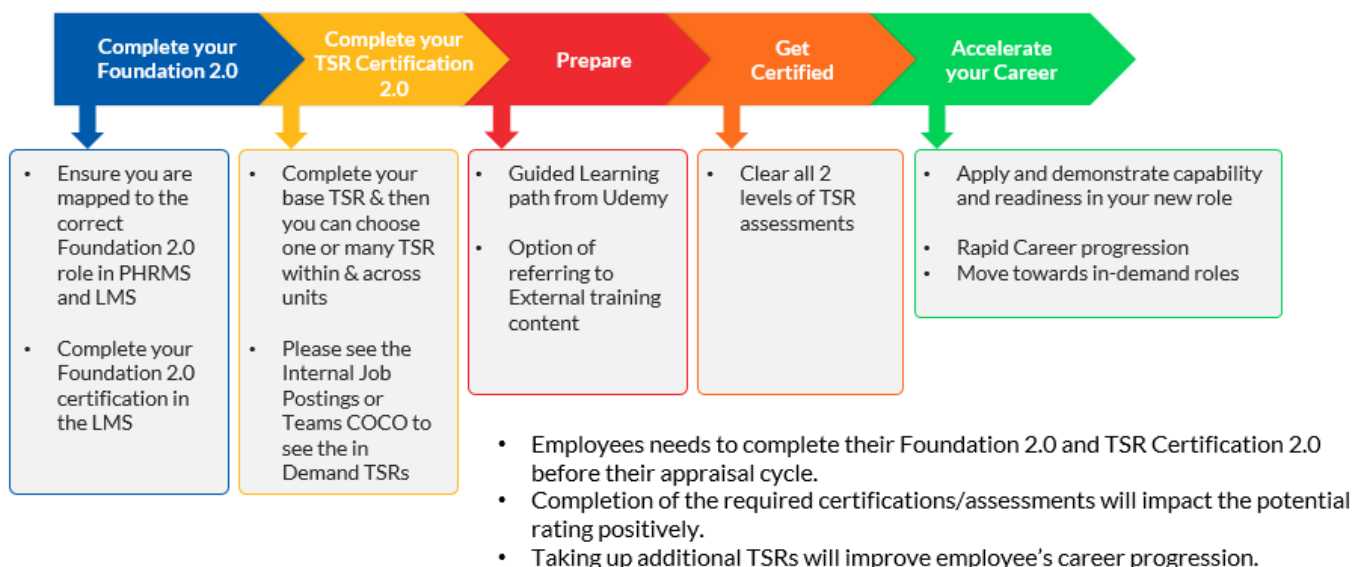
Complete your Foundation 2.0

Complete your TSR Certification 2.0

Prepare

Get Certified

Accelerate your Career

• Ensure you are mapped to the correct Foundation 2.0 role in PHRMS and LMS

• Complete your Foundation 2.0 certification in the LMS

• Complete your base TSR & then you can choose one or many TSR within & across units

• Please see the Internal Job Postings or Teams COCO to see the in Demand TSRs

• Guided Learning path from Udemy

• Option of referring to External training content

• Clear all 2 levels of TSR assessments

• Apply and demonstrate capability and readiness in your new role

• Rapid Career progression

• Move towards in-demand roles

• Employees needs to complete their Foundation 2.0 and TSR Certification 2.0 before their appraisal cycle.

• Completion of the required certifications/assessments will impact the potential rating positively.

• Taking up additional TSRs will improve employee's career progression.